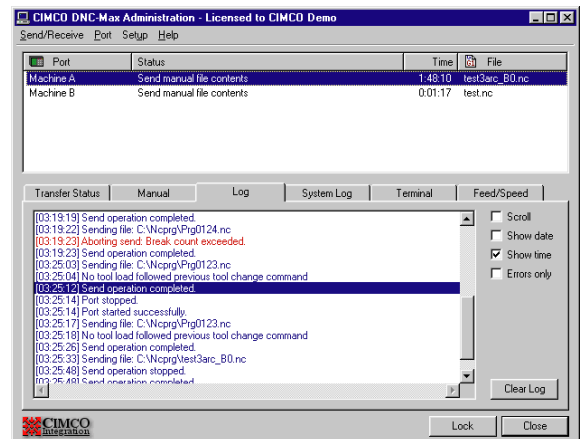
CIMCO DNC-Max Administration - Licensed to CIMCO Demo

Send/Receive Port Setup Help

| Port | Status | Time | File |
|---|---|---|---|
| Machine A | Send manual file contents | 1:48:10 | test3arc_B0.nc |
| Machine B | Send manual file contents | 0:01:17 | test.nc |

Transfer Status | Manual | Log | System Log | Terminal | Feed/Speed

[03:19:19] Send operation completed.
[03:19:22] Sending file: C:\Ncprg\Prg0124.nc
[03:19:23] Aborting send: Break count exceeded.
[03:19:23] Send operation completed.
[03:25:03] Sending file: C:\Ncprg\Prg0123.nc
[03:25:04] No tool load followed previous tool change command
[03:25:12] Send operation completed.
[03:25:14] Port stopped.
[03:25:14] Port started successfully.
[03:25:17] Sending file: C:\Ncprg\Prg0123.nc
[03:25:18] No tool load followed previous tool change command
[03:25:26] Send operation completed.
[03:25:33] Sending file: C:\Ncprg\test3arc_B0.nc
[03:25:48] Send operation stopped.
[03:25:48] Send operation completed

Scroll
Show date
Show time
Errors only

Clear Log

CIMCO Integration

Lock
Close